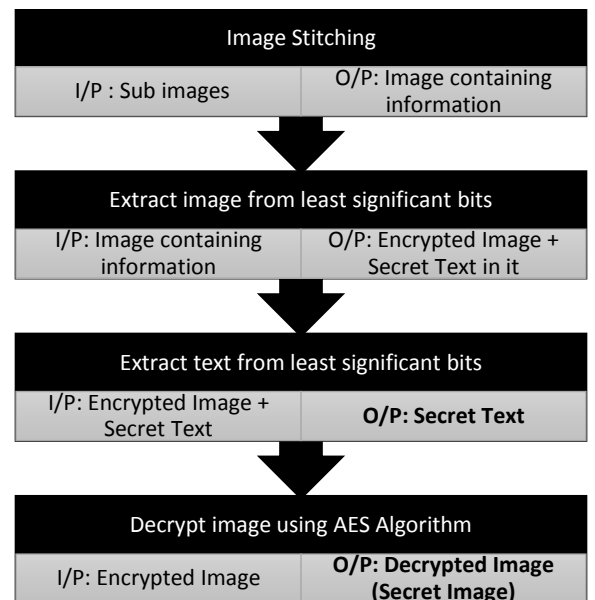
Image Stitching

I/P : Sub images

O/P: Image containing information

Extract image from least significant bits

I/P: Image containing information

O/P: Encrypted Image + Secret Text in it

Extract text from least significant bits

I/P: Encrypted Image + Secret Text

O/P: Secret Text

Decrypt image using AES Algorithm

I/P: Encrypted Image

O/P: Decrypted Image (Secret Image)